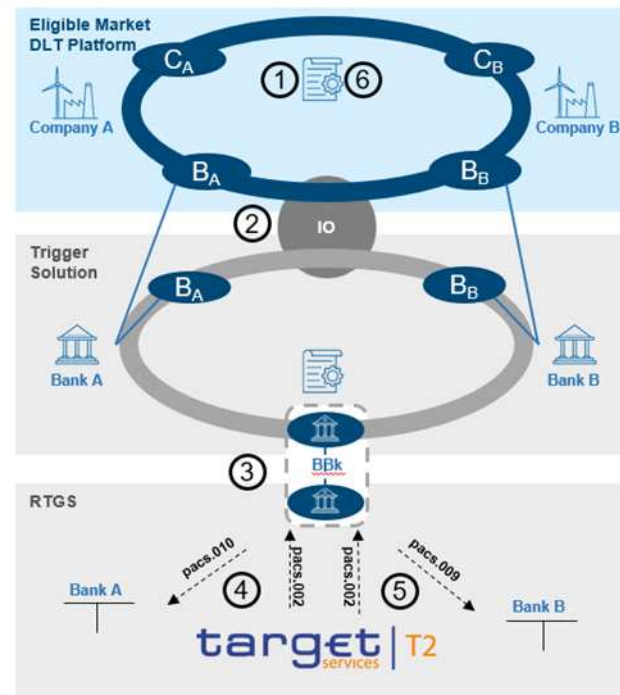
Eligible Market DLT Platform

$C_A$

① ⑥

$C_B$

Company A

Company B

$B_A$

$B_B$

②

IO

Trigger Solution

$B_A$

$B_B$

Bank A

Bank B

③

BBk

RTGS

pacs.010

pacs.002

pacs.002

pacs.009

Bank A

④

⑤

Bank B

target services | T2